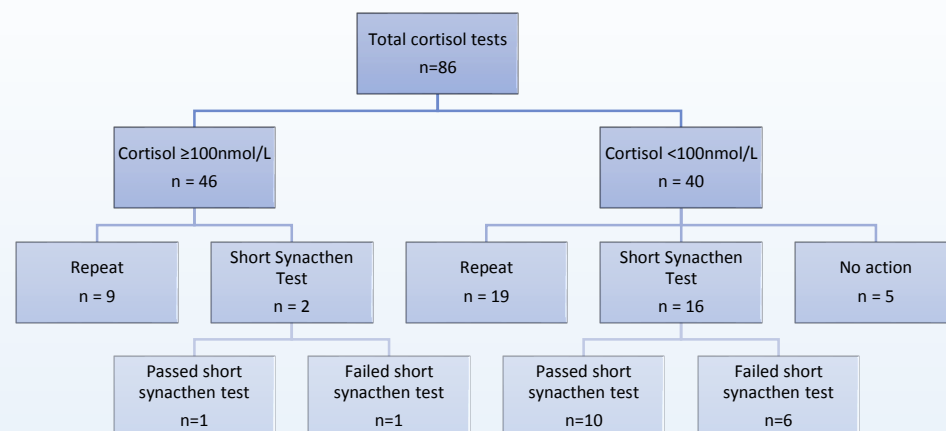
Total cortisol tests
n=86

Cortisol ≥100nmol/L
n = 46

Cortisol <100nmol/L
n = 40

Repeat
n = 9

Short Synacthen Test
n = 2

Repeat
n = 19

Short Synacthen Test
n = 16

No action
n = 5

Passed short synacthen test
n=1

Failed short synacthen test
n=1

Passed short synacthen test
n=10

Failed short synacthen test
n=6